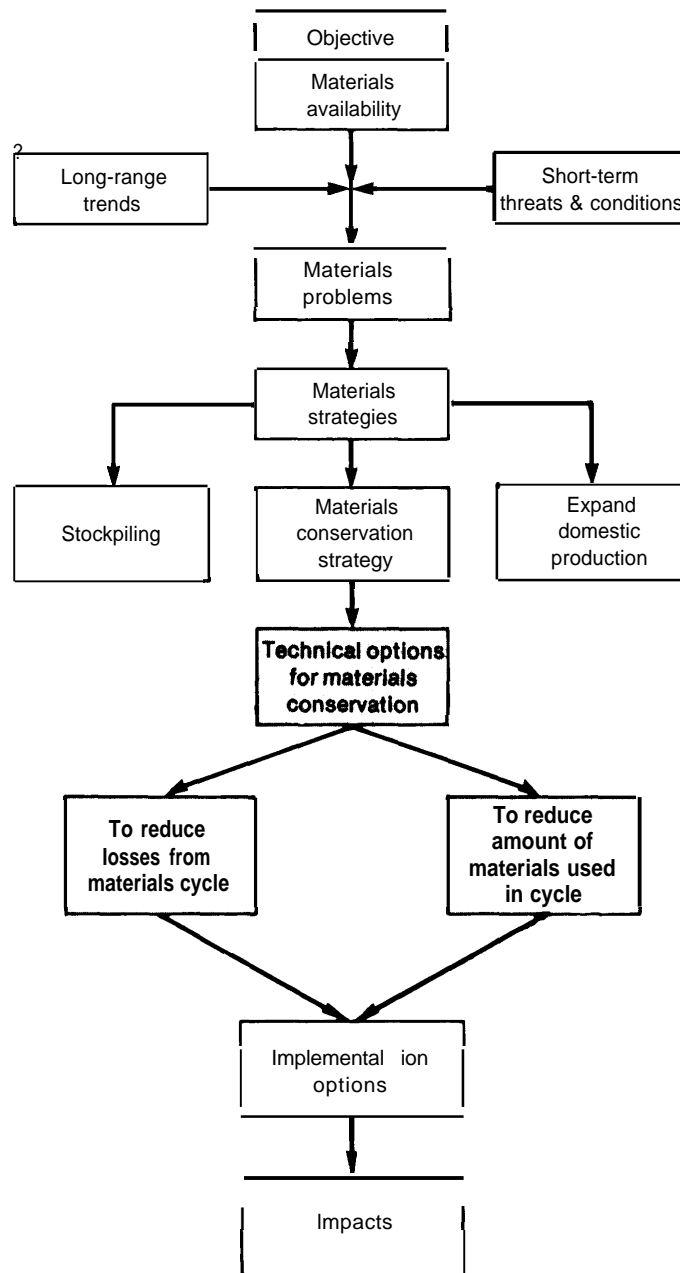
Objective

Materials availability

?

Long-range trends

Short-term threats & conditions

Materials problems

Materials strategies

Stockpiling

Materials conservation strategy

Expand domestic production

Technical options for materials conservation

To reduce losses from materials cycle

To reduce amount of materials used in cycle

Implemental ion options

Impacts